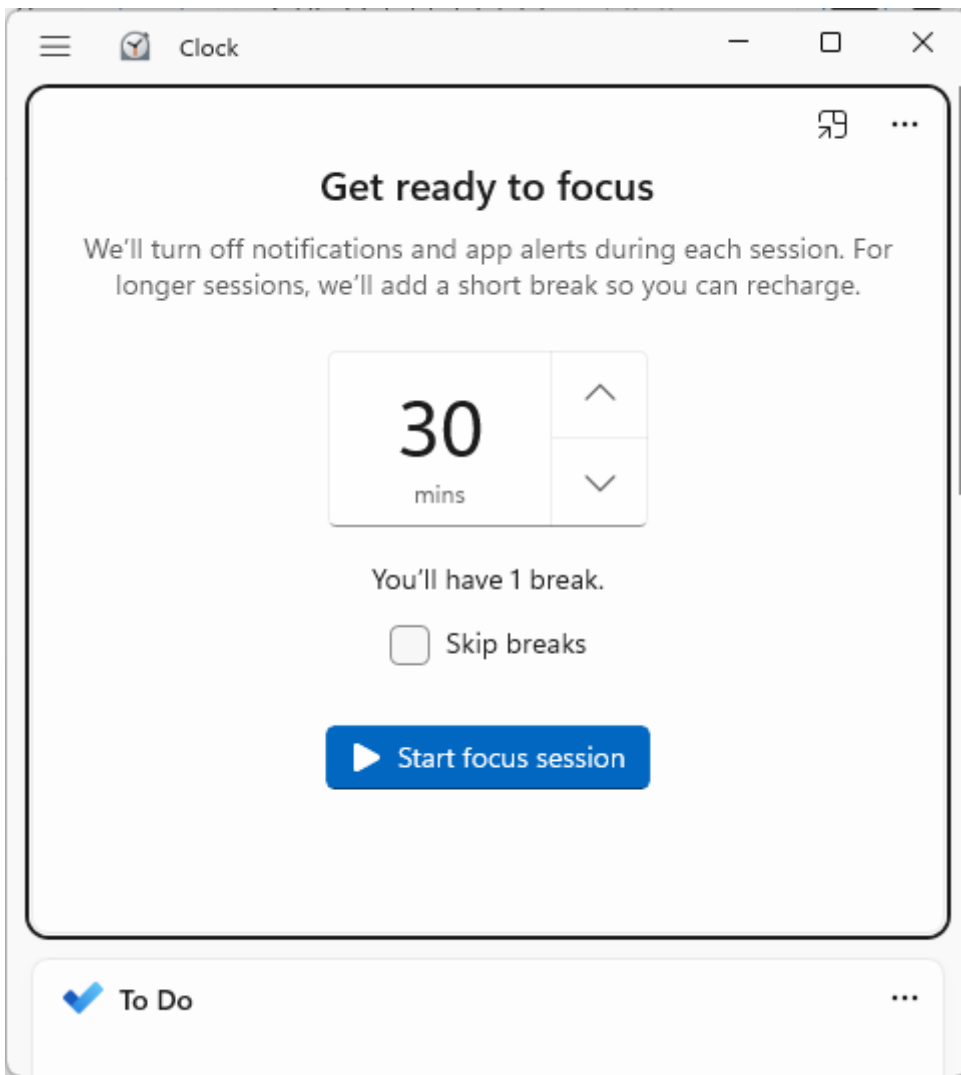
Clock

Get ready to focus

We'll turn off notifications and app alerts during each session. For longer sessions, we'll add a short break so you can recharge.

30
mins

You'll have 1 break.

Skip breaks

Start focus session

To Do